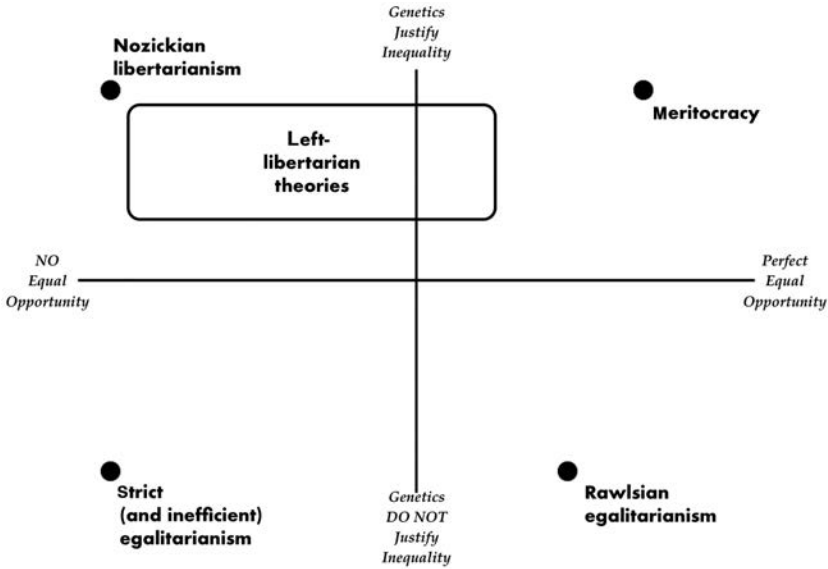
Genetics Justify Inequality

Nozickian libertarianism

Meritocracy

Left-libertarian theories

NO Equal Opportunity

Perfect Equal Opportunity

Strict (and inefficient) egalitarianism

Genetics DO NOT Justify Inequality

Rawlsian egalitarianism